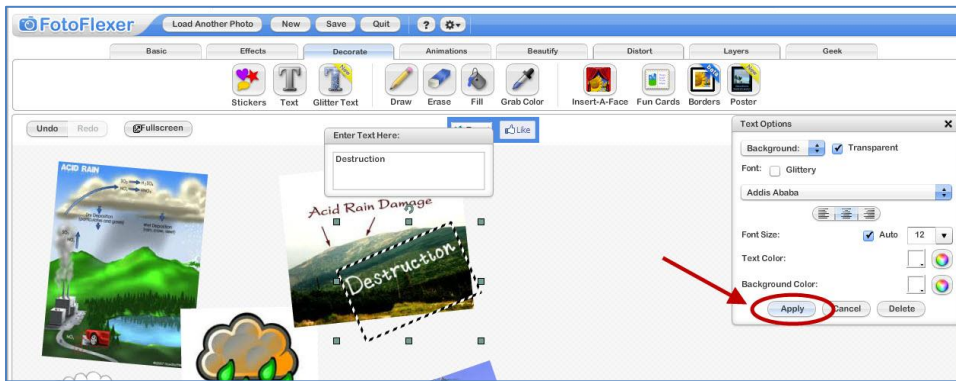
FotoFlexer Load Another Photo New Save Quit ?

Basic Effects Decorate Animations Beautify Distort Layers Geek

Stickers Text Glitter Text Draw Erase Fill Grab Color Insert-A-Face Fun Cards Borders Poster

Undo Redo Fullscreen

Enter Text Here:

Destruction

Like

ACID RAIN

Acid Rain Damage

Destruction

Text Options

Background: Transparent

Font: Glittery

Addis Ababa

Font Size: Auto 12

Text Color:

Background Color:

Apply Cancel Delete